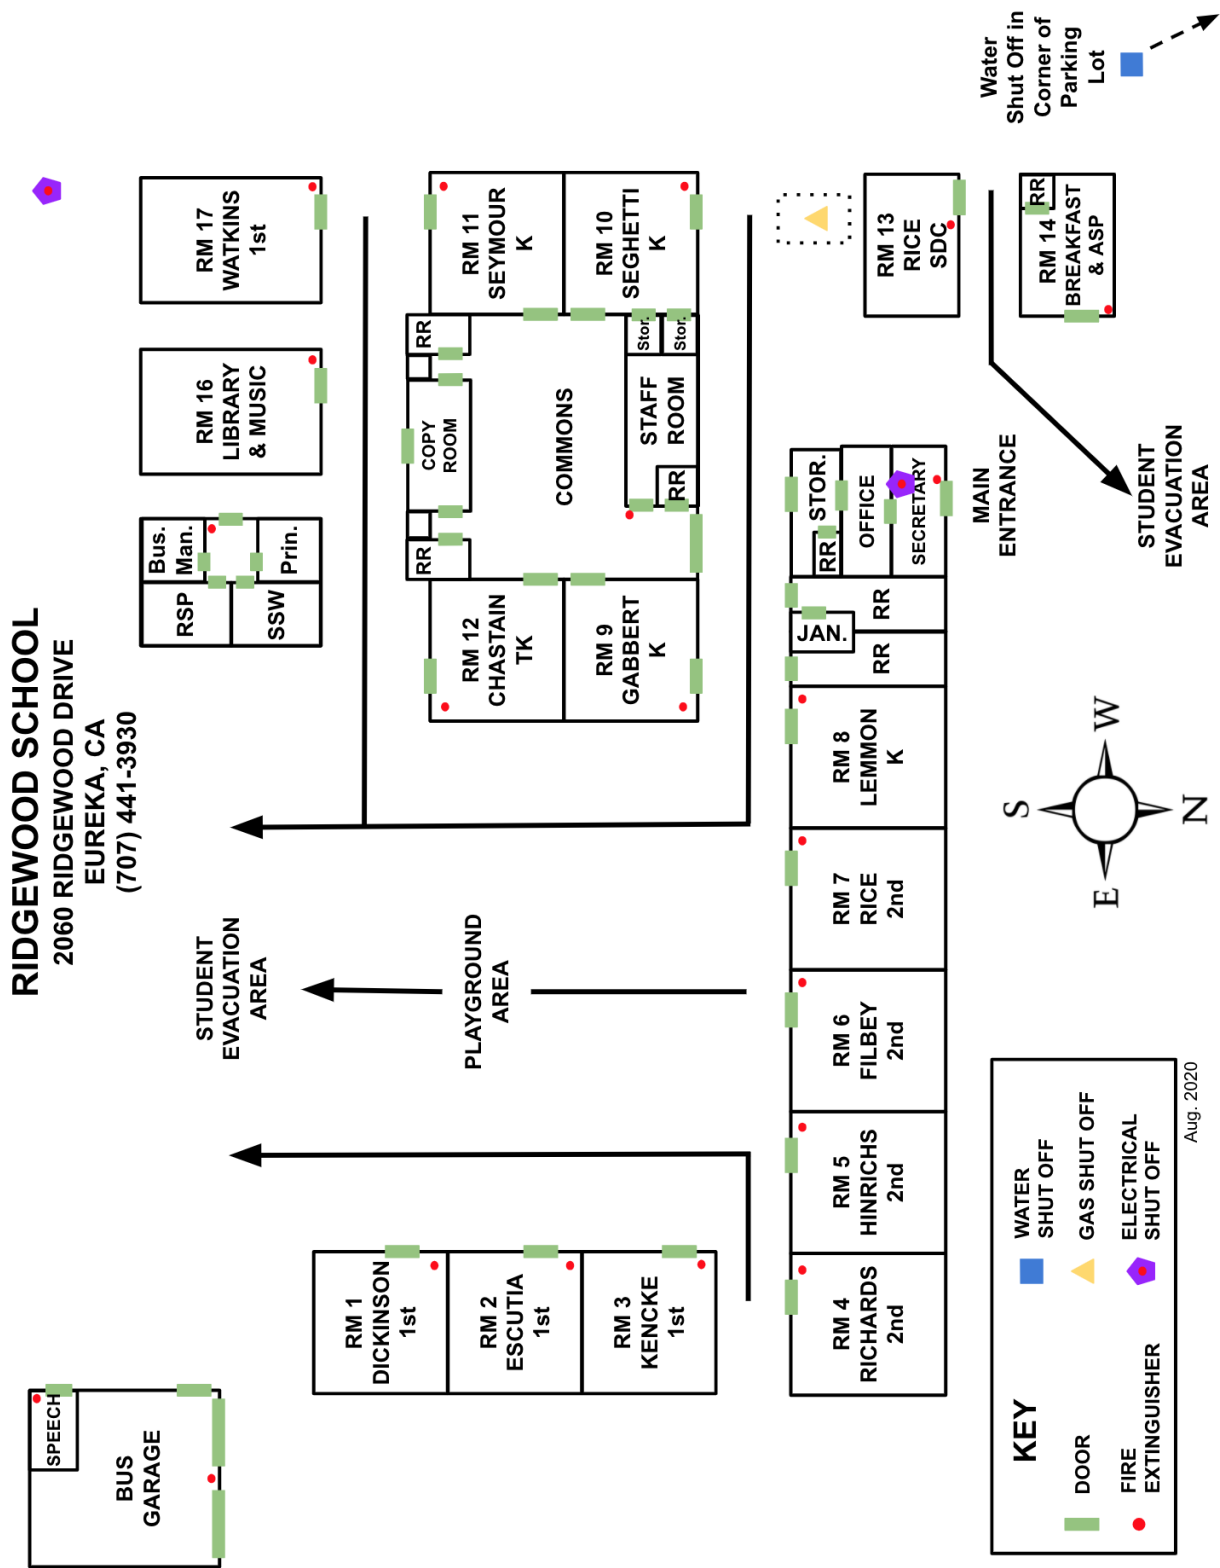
RIDGEWOOD SCHOOL
2060 RIDGEWOOD DRIVE
EUREKA, CA
(707) 441-3930

Water Shut Off in Corner of Parking Lot

RM 17
WATKINS
1st

RM 16
LIBRARY
& MUSIC

Bus. Man.
Prin.
RSP
SSW

RR
RR
COPY ROOM
COMMONS
STAFF ROOM
Stor.
Stor.
RR

RM 11
SEYMOUR
K

RM 10
SEGHETTI
K

RM 12
CHASTAIN
TK

RM 9
GABBERT
K

RM 13
RICE
SDC

RM 14
BREAKFAST
& ASP
RR

STOR.
RR
OFFICE
SECRETARY
MAIN ENTRANCE
STUDENT EVACUATION AREA

JAN.
RR
RR

RM 8
LEMMON
K

RM 7
RICE
2nd

RM 6
FILBEY
2nd

RM 5
HINRICHS
2nd

RM 4
RICHARDS
2nd

STUDENT EVACUATION AREA
PLAYGROUND AREA

RM 1
DICKINSON
1st

RM 2
ESCUTIA
1st

RM 3
KENCKE
1st

SPEECH
BUS GARAGE

W
S
N
E

KEY
DOOR
FIRE EXTINGUISHER
WATER SHUT OFF
GAS SHUT OFF
ELECTRICAL SHUT OFF

Aug. 2020